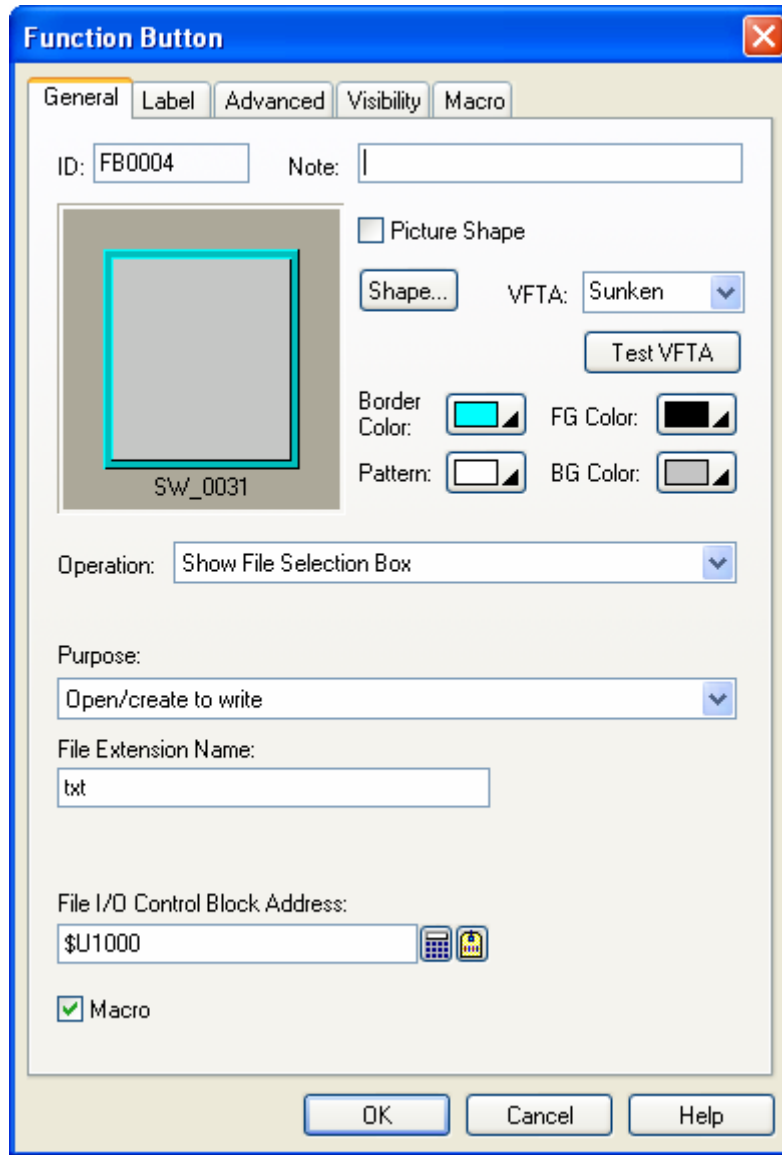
Function Button

General | Label | Advanced | Visibility | Macro

ID: FB0004 Note:

Picture Shape

Shape... VFTA: Sunken

Test VFTA

Border Color: FG Color:

Pattern: BG Color:

SW_0031

Operation: Show File Selection Box

Purpose:

Open/create to write

File Extension Name:

txt

File I/O Control Block Address:

$U1000

Macro

OK Cancel Help